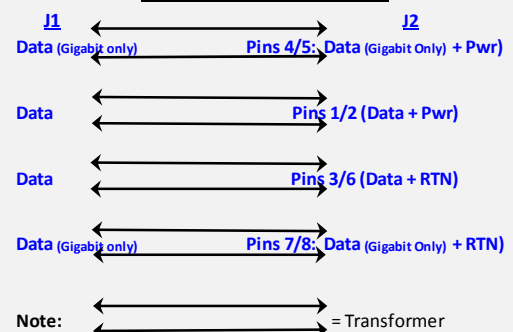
J1

J2

Data (Gigabit only)

Pins 4/5: Data (Gigabit Only) + Pwr)

Data

Pins 1/2 (Data + Pwr)

Data

Pins 3/6 (Data + RTN)

Data (Gigabit only)

Pins 7/8: Data (Gigabit Only) + RTN)

Note:

= Transformer